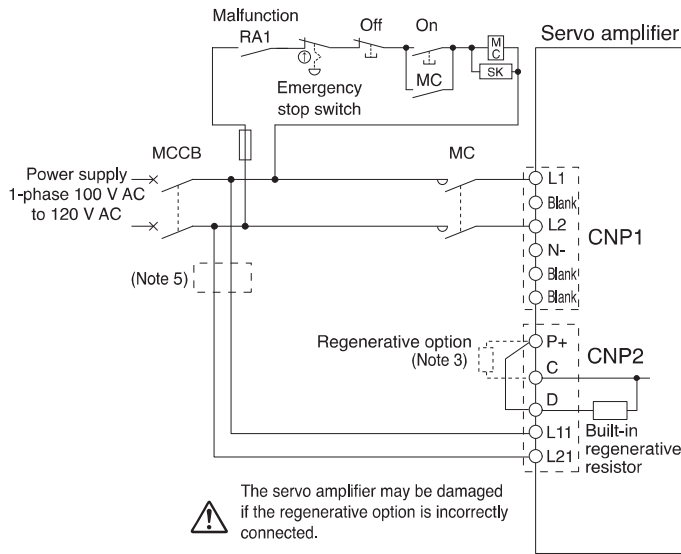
Malfunction
RA1
Off
On
MC
SK
Servo amplifier
Emergency stop switch
MC
MCCB
MC
Power supply 1-phase 100 V AC to 120 V AC
L1
Blank
L2
N-
Blank
Blank
CNP1
(Note 5)
Regenerative option
(Note 3)
P+
C
D
CNP2
L11
L21
Built-in regenerative resistor
The servo amplifier may be damaged if the regenerative option is incorrectly connected.